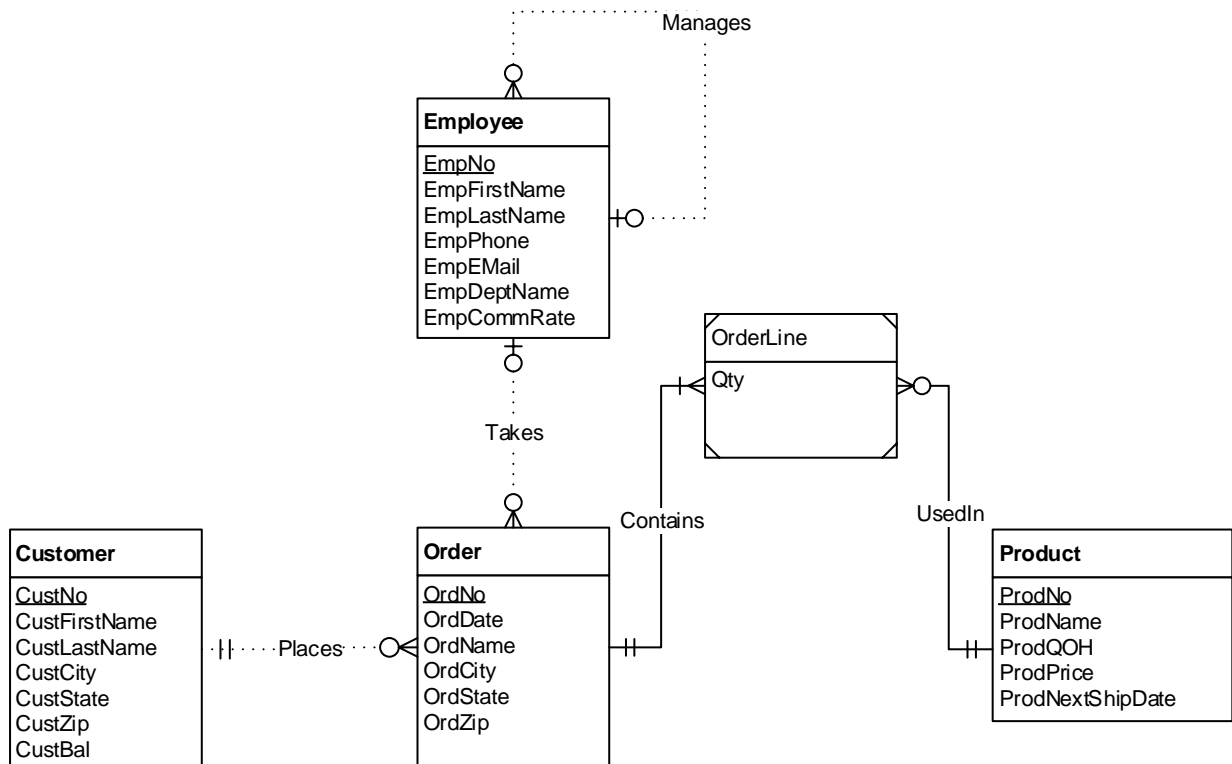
Manages

Employee

EmpNo
EmpFirstName
EmpLastName
EmpPhone
EmpEMail
EmpDeptName
EmpCommRate

OrderLine

Qty

Takes

Contains

UsedIn

Customer

CustNo
CustFirstName
CustLastName
CustCity
CustState
CustZip
CustBal

Places

Order

OrdNo
OrdDate
OrdName
OrdCity
OrdState
OrdZip

Product

ProdNo
ProdName
ProdQOH
ProdPrice
ProdNextShipDate